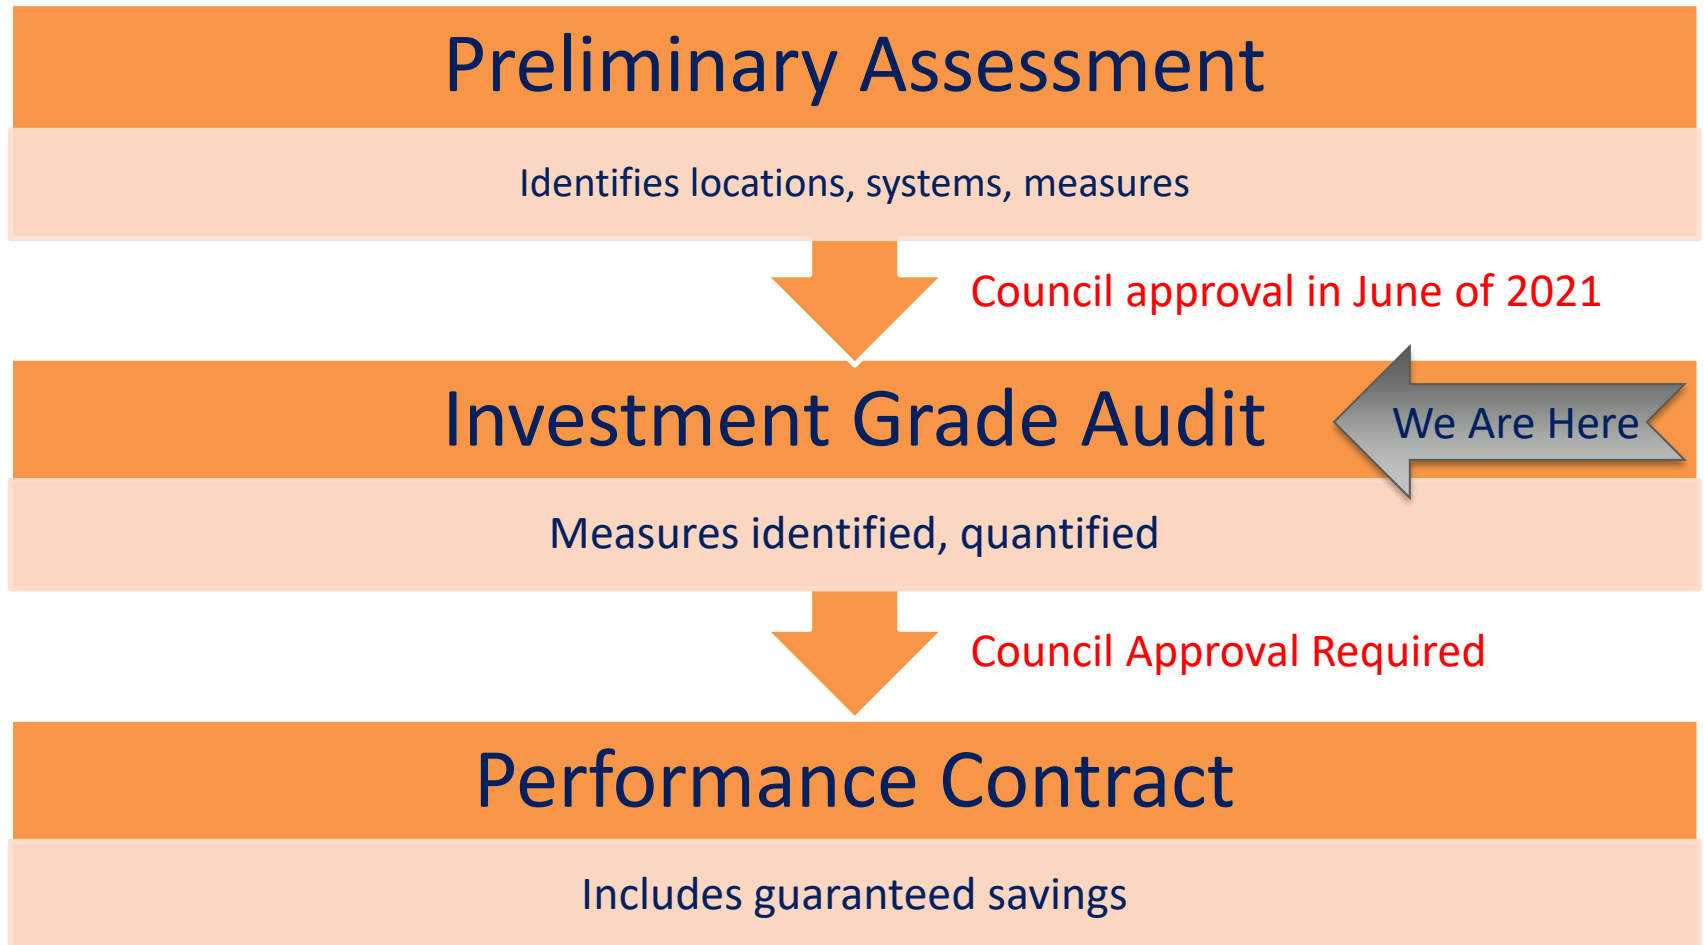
Preliminary Assessment

Identifies locations, systems, measures

Council approval in June of 2021

Investment Grade Audit

We Are Here

Measures identified, quantified

Council Approval Required

Performance Contract

Includes guaranteed savings